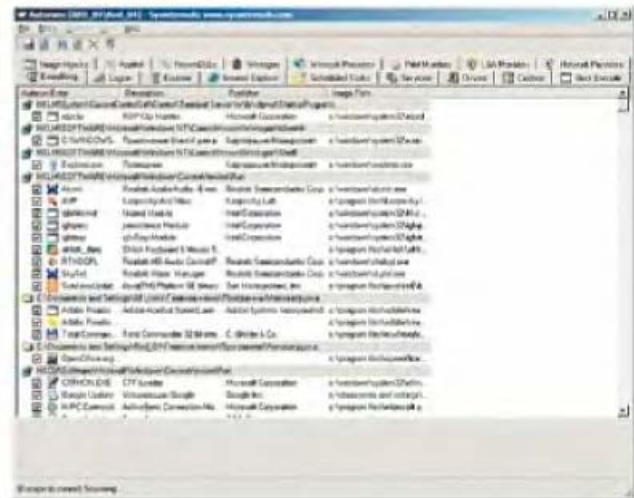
Autoruns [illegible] - Sysinternals: www.sysinternals.com

Image Hijacks | AppInit | KnownDLLs | Winlogon | Winsock Providers | Print Monitors | LSA Providers | Network Providers

Everything | Logon | Explorer | Internet Explorer | Scheduled Tasks | Services | Drivers | Codecs | Boot Execute

| Autorun Entry | Description | Publisher | Image Path |
|---|---|---|---|
| HKLM\System\CurrentControlSet\Control\Terminal Server\Wds\rdpwd\StartupPrograms | | | |
| rdpclip | RDP Clip Monitor | Microsoft Corporation | c:\windows\system32\rdpclip |
| HKLM\SOFTWARE\Microsoft\Windows NT\CurrentVersion\Winlogon\Userinit | | | |
| C:\WINDOWS... | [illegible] | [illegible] | c:\windows\system32\userinit |
| Explorer.exe | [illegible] | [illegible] | c:\windows\explorer.exe |
| HKLM\SOFTWARE\Microsoft\Windows\CurrentVersion\Run | | | |
| Alcmtr | Realtek Audio Inf... | Realtek Semiconductor Corp. | c:\windows\alcmtr.exe |
| AVP | Kaspersky Anti-Virus | Kaspersky Lab | c:\program files\kaspersky... |
| igfxtray | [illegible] | Intel Corporation | c:\windows\system32\igfxtray |
| igfxhkcmd | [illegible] | Intel Corporation | c:\windows\system32\hkcmd |
| igfxpers | persistence Module | Intel Corporation | c:\windows\system32\igfxpers |
| nwiz | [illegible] | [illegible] | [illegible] |
| RTHDCPL | Realtek HD Audio Control... | Realtek Semiconductor Corp. | c:\windows\rthdcpl.exe |
| SkyTel | Realtek Voice Manager | Realtek Semiconductor Corp. | c:\windows\skytel.exe |
| SunJavaUpdate | Java(TM) Platform SE binary | Sun Microsystems, Inc. | c:\program files\java\jre... |
| C:\Documents and Settings\All Users\Start Menu\Programs\Startup | | | |
| Adobe Reader... | Adobe Acrobat SpeedLaun... | Adobe Systems Incorporated | c:\program files\adobe\... |
| Adobe Reader... | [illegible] | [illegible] | c:\program files\adobe\... |
| Total Comman... | Total Commander 32 bit inte... | C. Ghisler & Co. | c:\program files\totalcmd... |
| C:\Documents and Settings\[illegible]\Start Menu\Programs\Startup | | | |
| OpenOffice.org... | | | c:\program files\openoffice... |
| HKCU\Software\Microsoft\Windows\CurrentVersion\Run | | | |
| CTFMON.EXE | CTF Loader | Microsoft Corporation | c:\windows\system32\ctfmon |
| Google Update | Установщик Google | Google Inc. | c:\documents and settings\... |
| WPCEsmcli | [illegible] | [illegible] | c:\program files\... |

Scanning